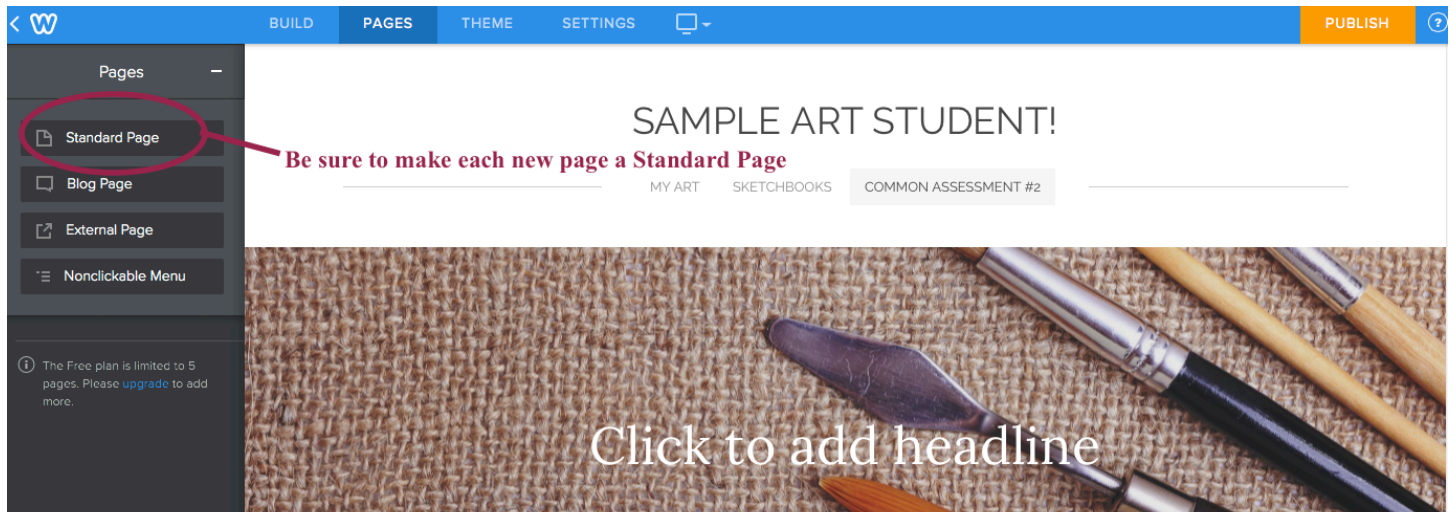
BUILD PAGES THEME SETTINGS

PUBLISH

?

Pages −

Standard Page

Blog Page

External Page

Nonclickable Menu

The Free plan is limited to 5 pages. Please upgrade to add more.

SAMPLE ART STUDENT!

Be sure to make each new page a Standard Page

MY ART SKETCHBOOKS COMMON ASSESSMENT #2

Click to add headline